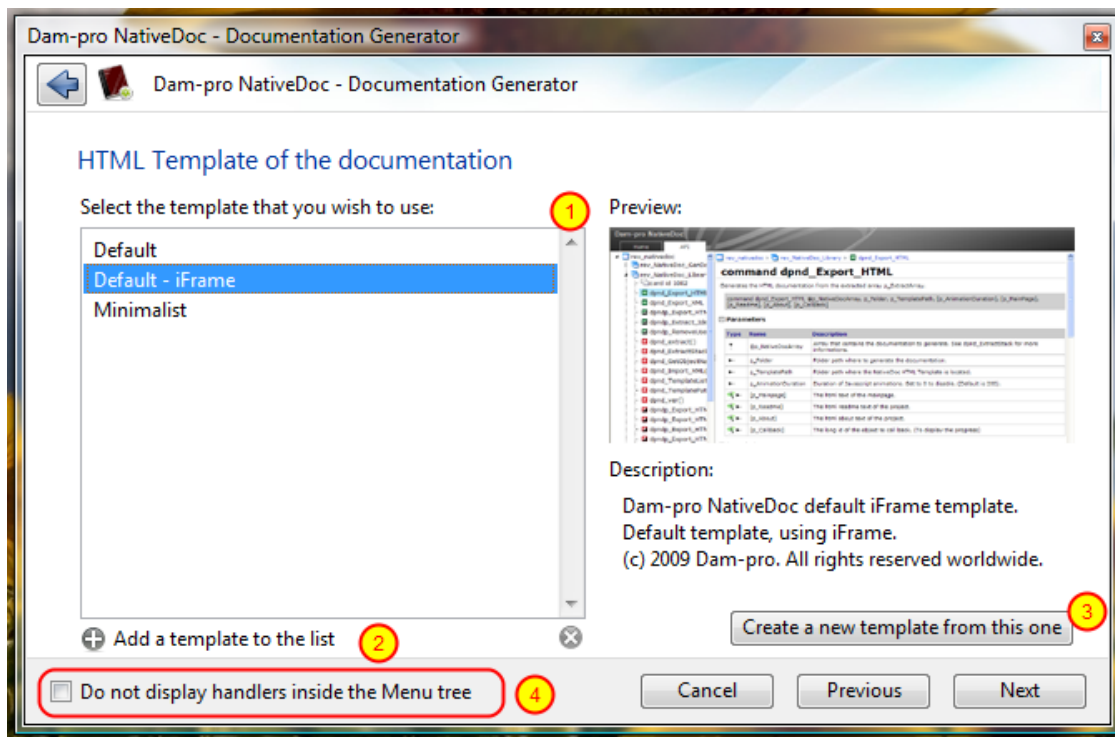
Dam-pro NativeDoc - Documentation Generator

Dam-pro NativeDoc - Documentation Generator

HTML Template of the documentation

Select the template that you wish to use:

1

Preview:

Default
Default - iFrame
Minimalist

command dpnd_Export_HTML

Parameters

Description:

Dam-pro NativeDoc default iFrame template.
Default template, using iFrame.
(c) 2009 Dam-pro. All rights reserved worldwide.

Add a template to the list

2

Create a new template from this one

3

Do not display handlers inside the Menu tree

4

Cancel

Previous

Next